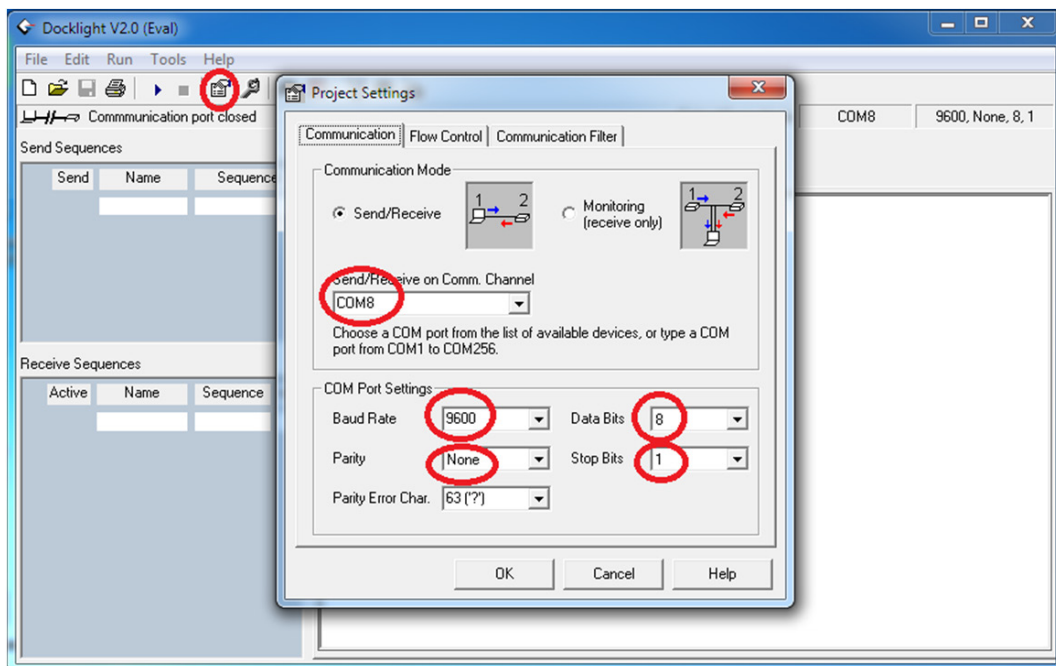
Docklight V2.0 (Eval)

File Edit Run Tools Help

Commmunication port closed

COM8

9600, None, 8, 1

Send Sequences

| Send | Name | Sequence |
|---|---|---|

Receive Sequences

| Active | Name | Sequence |
|---|---|---|

Project Settings

Communication | Flow Control | Communication Filter

Communication Mode

Send/Receive

1 2

Monitoring (receive only)

1 2

Send/Receive on Comm. Channel

COM8

Choose a COM port from the list of available devices, or type a COM port from COM1 to COM256.

COM Port Settings

Baud Rate 9600

Data Bits 8

Parity None

Stop Bits 1

Parity Error Char. 63 ('?')

OK Cancel Help